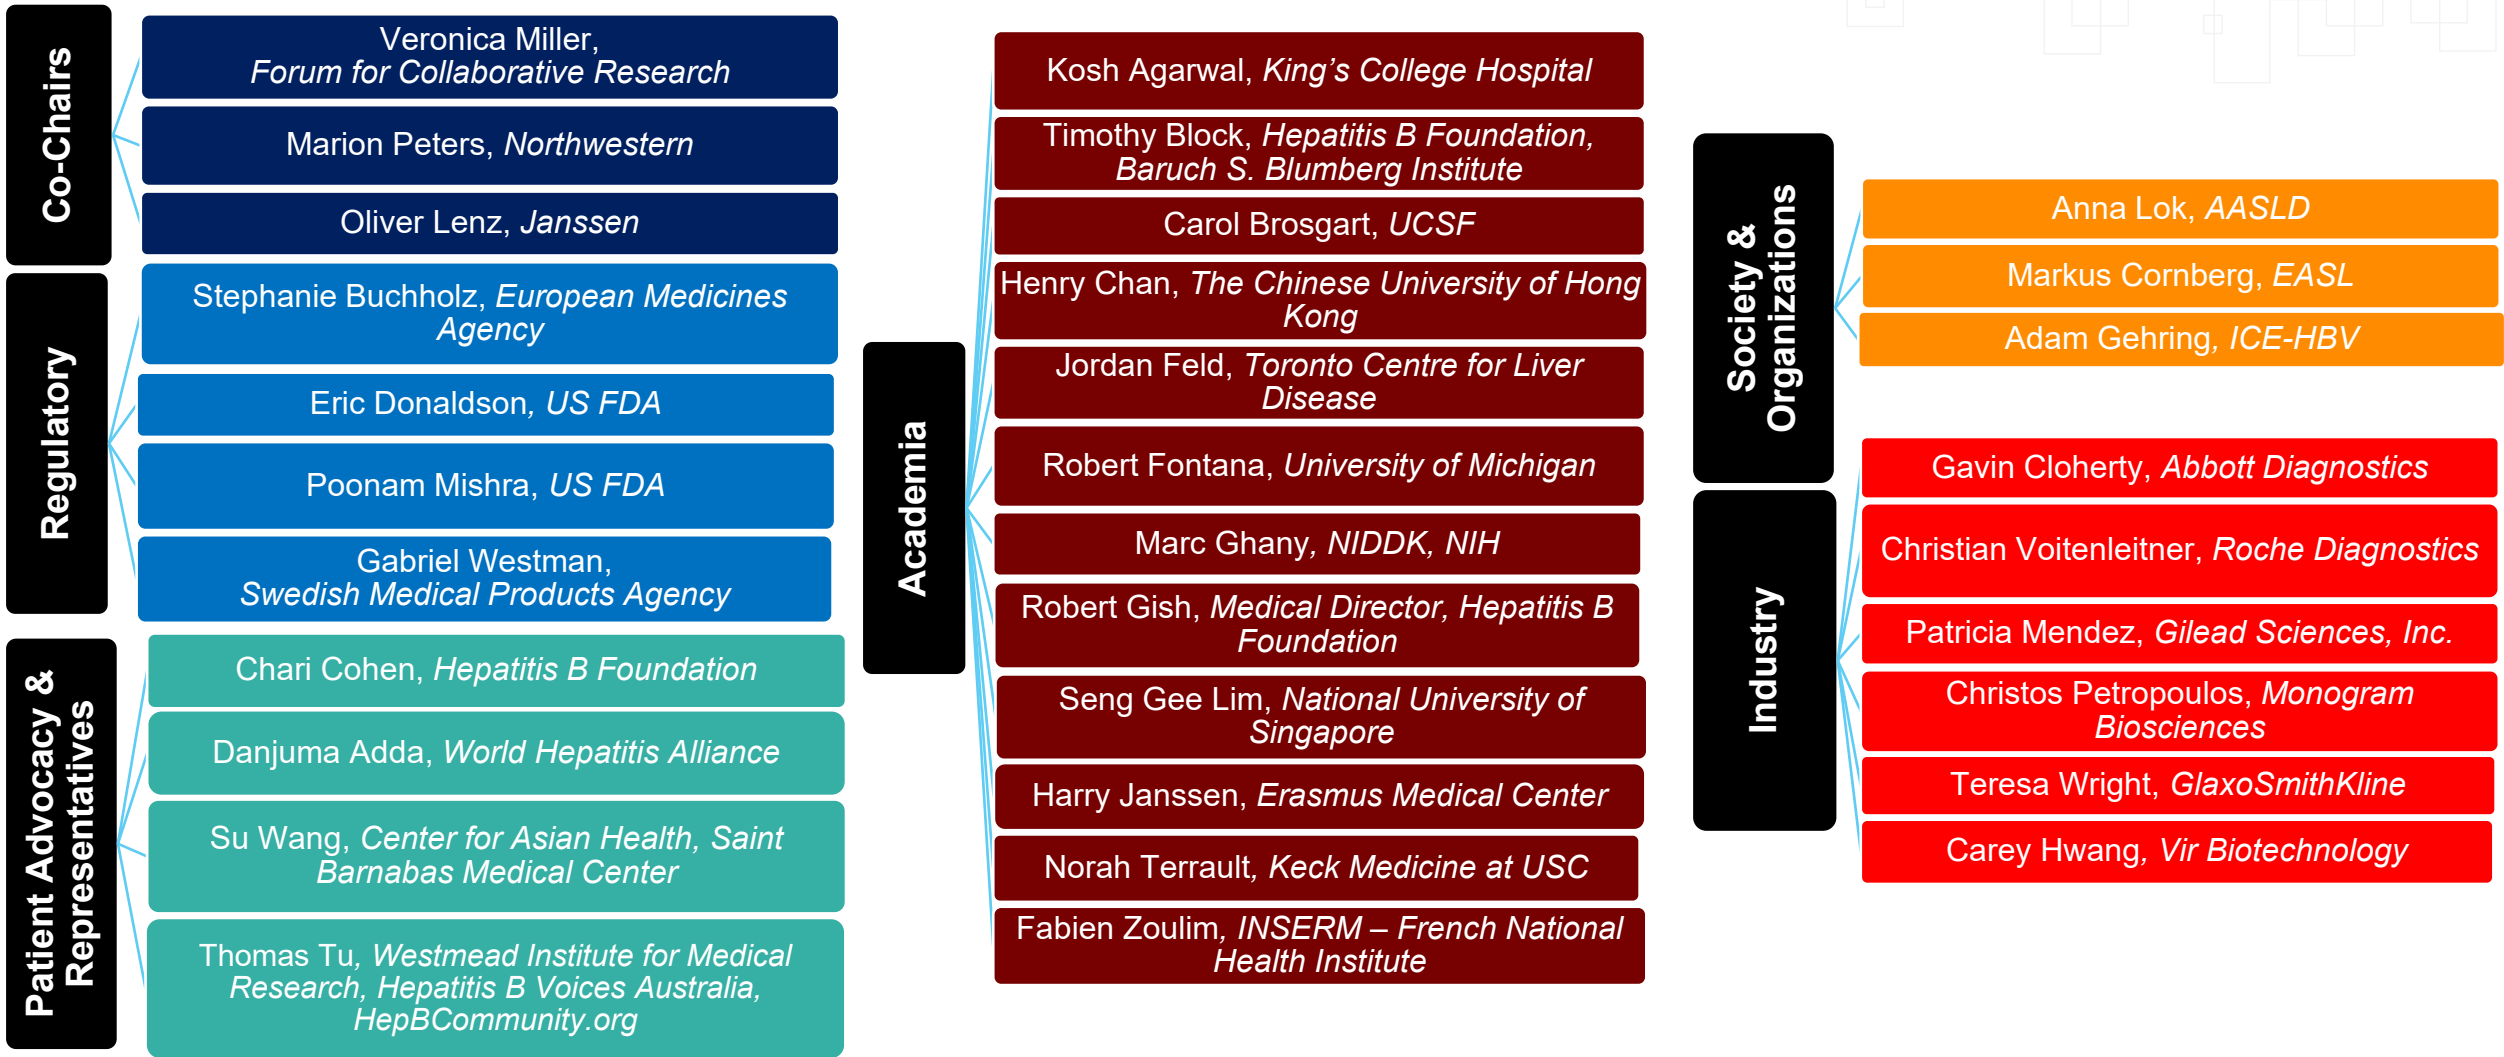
Co-Chairs

Veronica Miller, Forum for Collaborative Research

Marion Peters, Northwestern

Oliver Lenz, Janssen

Regulatory

Stephanie Buchholz, European Medicines Agency

Eric Donaldson, US FDA

Poonam Mishra, US FDA

Gabriel Westman, Swedish Medical Products Agency

Patient Advocacy & Representatives

Chari Cohen, Hepatitis B Foundation

Danjuma Adda, World Hepatitis Alliance

Su Wang, Center for Asian Health, Saint Barnabas Medical Center

Thomas Tu, Westmead Institute for Medical Research, Hepatitis B Voices Australia, HepBCommunity.org

Academia

Kosh Agarwal, King's College Hospital

Timothy Block, Hepatitis B Foundation, Baruch S. Blumberg Institute

Carol Brosgart, UCSF

Henry Chan, The Chinese University of Hong Kong

Jordan Feld, Toronto Centre for Liver Disease

Robert Fontana, University of Michigan

Marc Ghany, NIDDK, NIH

Robert Gish, Medical Director, Hepatitis B Foundation

Seng Gee Lim, National University of Singapore

Harry Janssen, Erasmus Medical Center

Norah Terrault, Keck Medicine at USC

Fabien Zoulim, INSERM – French National Health Institute

Society & Organizations

Anna Lok, AASLD

Markus Cornberg, EASL

Adam Gehring, ICE-HBV

Industry

Gavin Cloherty, Abbott Diagnostics

Christian Voitenleitner, Roche Diagnostics

Patricia Mendez, Gilead Sciences, Inc.

Christos Petropoulos, Monogram Biosciences

Teresa Wright, GlaxoSmithKline

Carey Hwang, Vir Biotechnology